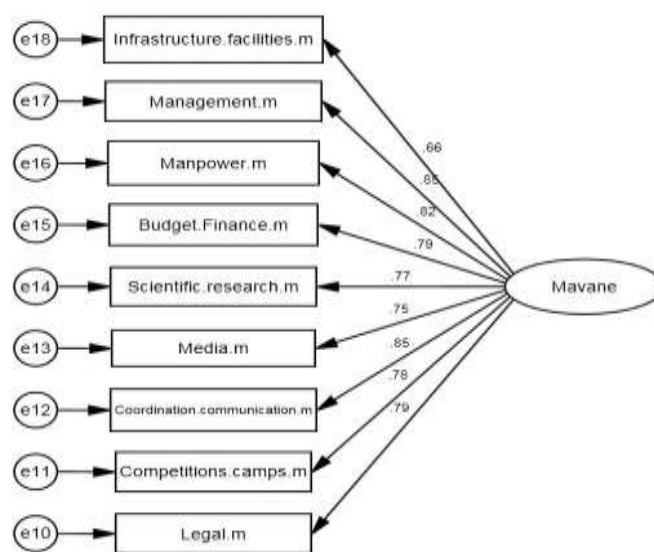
e18
Infrastructure.facilities.m
e17
Management.m
e16
Manpower.m
e15
Budget.Finance.m
e14
Scientific.research.m
e13
Media.m
e12
Coordination.communication.m
e11
Competitions.camps.m
e10
Legal.m

.66
.85
.82
.79
.77
.75
.85
.78
.79

Mavane